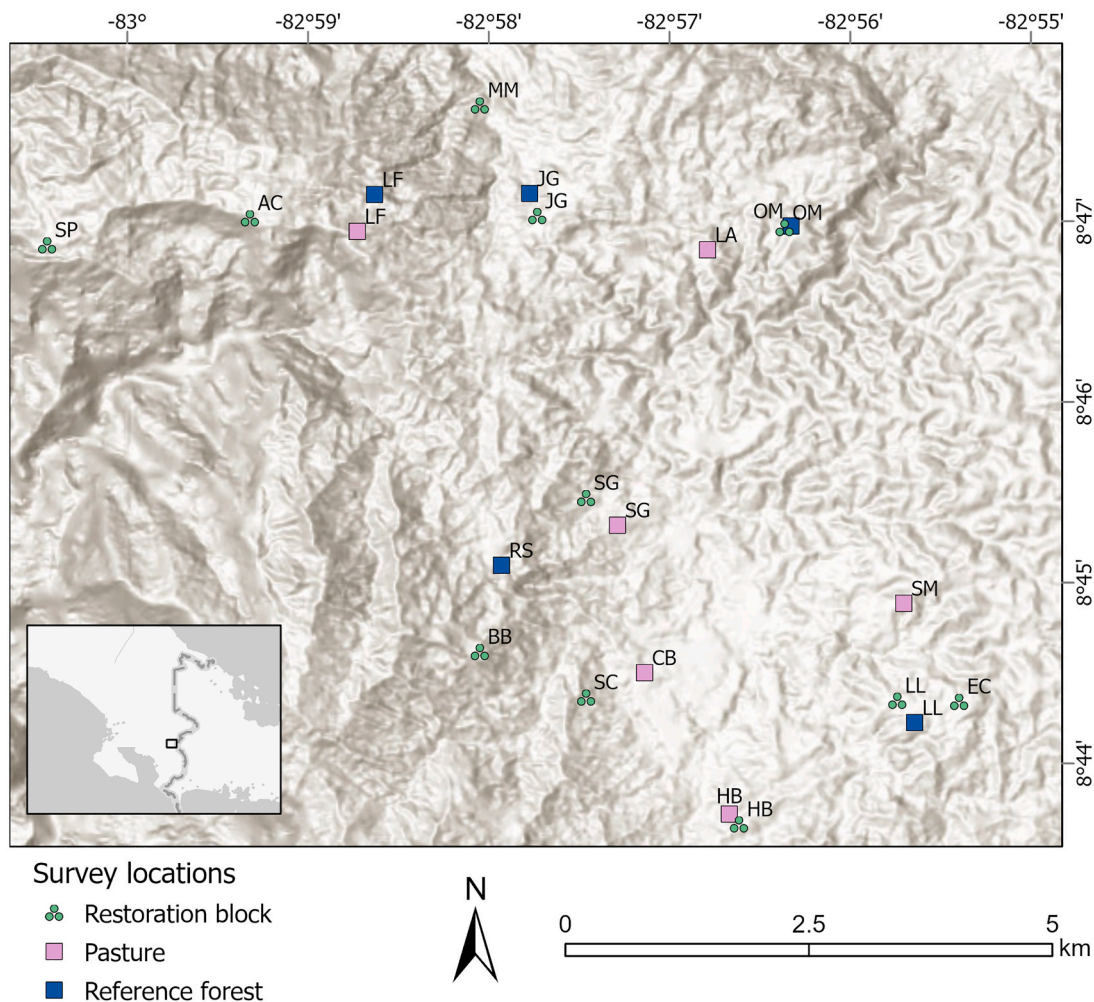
-83° -82°59' -82°58' -82°57' -82°56' -82°55'

8°47'
8°46'
8°45'
8°44'

MM
LF
JG
AC
JG
OM
OM
SP
LF
LA
SG
SG
RS
SM
BB
CB
SC
LL
EC
LL
HB
HB

Survey locations
Restoration block
Pasture
Reference forest

N

0 2.5 5 km